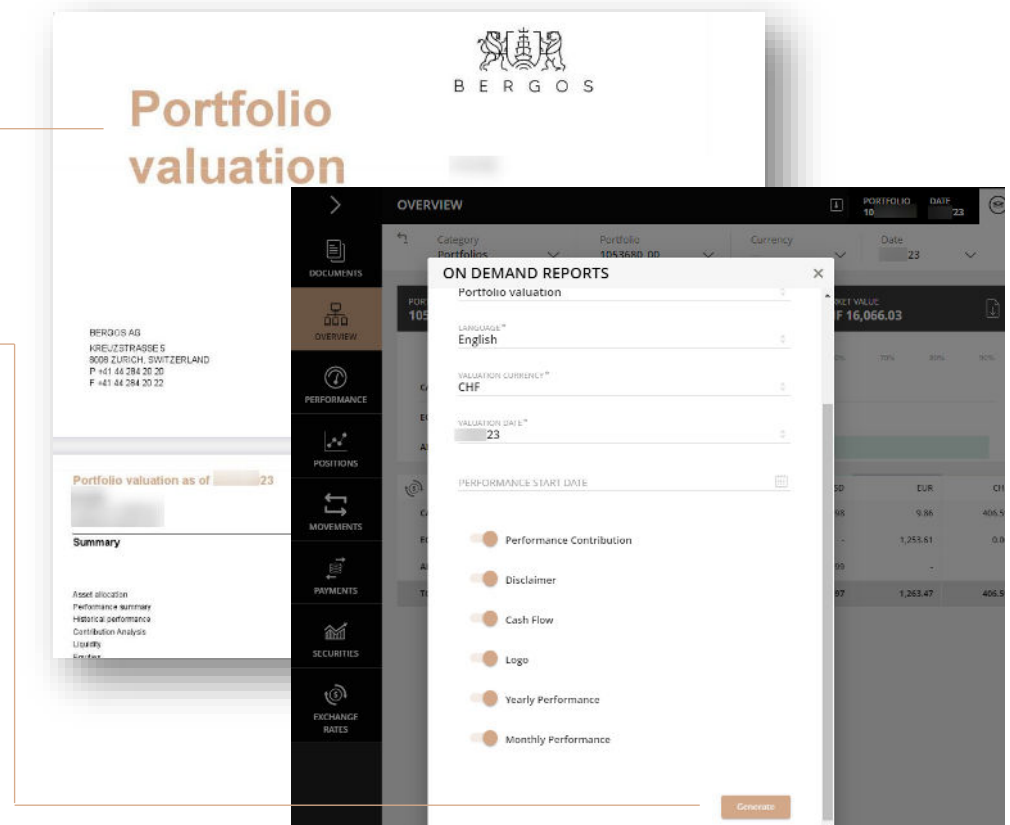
BERGOS

Portfolio valuation

BERGOS AG
KREUZSTRASSE 5
8008 ZURICH, SWITZERLAND
P +41 44 284 20 20
F +41 44 284 20 22

Portfolio valuation as of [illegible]23

Summary

Asset allocation
Performance summary
Historical performance
Contribution Analysis
Liquidity
Equities

DOCUMENTS
OVERVIEW
PERFORMANCE
POSITIONS
MOVEMENTS
PAYMENTS
SECURITIES
EXCHANGE RATES

OVERVIEW

PORTFOLIO 10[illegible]
DATE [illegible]23

Category
Portfolios

Portfolio
1053680.00

Currency

Date
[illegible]23

105

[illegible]KET VALUE
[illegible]F 16,066.03

| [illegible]SD | EUR | CH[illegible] |
|---|---|---|
| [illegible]98 | 9.86 | 406.5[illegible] |
| - | 1,253.61 | 0.0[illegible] |
| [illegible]99 | - | |
| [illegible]97 | 1,263.47 | 406.5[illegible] |

ON DEMAND REPORTS
Portfolio valuation

LANGUAGE*
English

VALUATION CURRENCY*
CHF

VALUATION DATE*
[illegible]23

PERFORMANCE START DATE

Performance Contribution
Disclaimer
Cash Flow
Logo
Yearly Performance
Monthly Performance

Generate